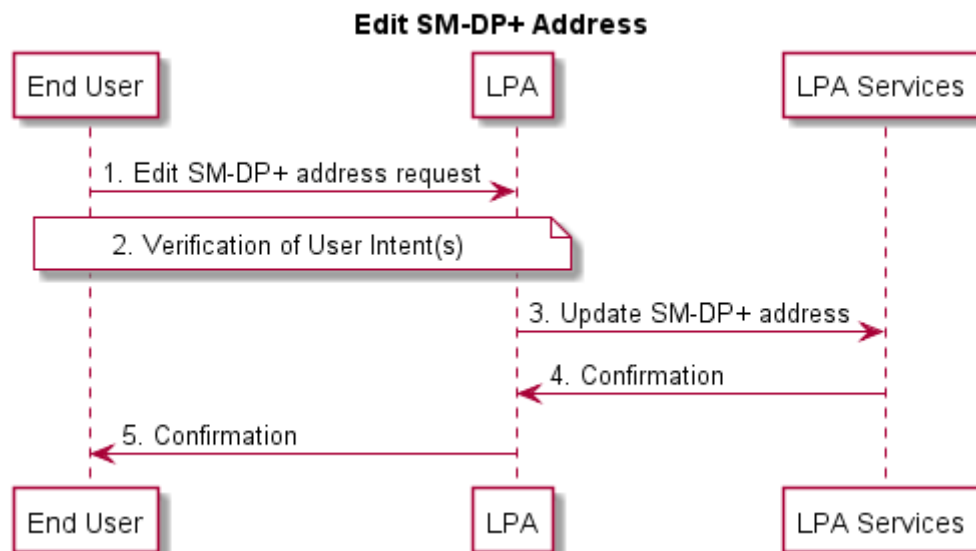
Edit SM-DP+ Address

End User
LPA
LPA Services

1. Edit SM-DP+ address request

2. Verification of User Intent(s)

3. Update SM-DP+ address

4. Confirmation

5. Confirmation

End User
LPA
LPA Services